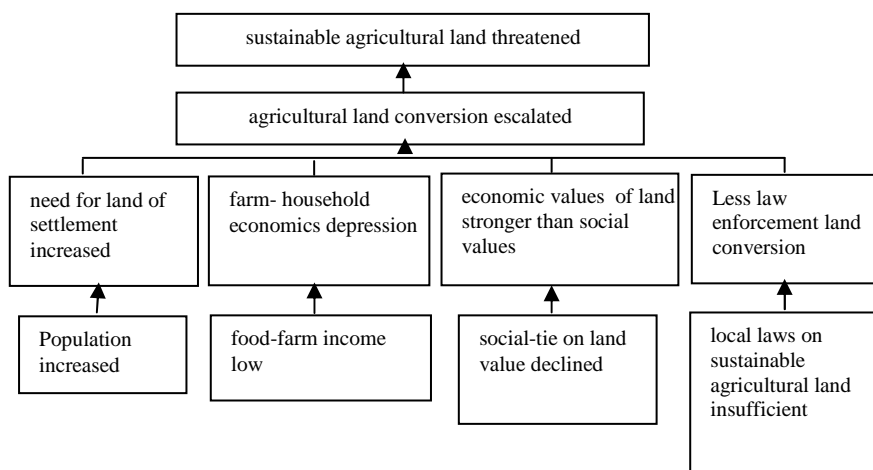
sustainable agricultural land threatened

agricultural land conversion escalated

need for land of settlement increased

farm- household economics depression

economic values of land stronger than social values

Less law enforcement land conversion

Population increased

food-farm income low

social-tie on land value declined

local laws on sustainable agricultural land insufficient